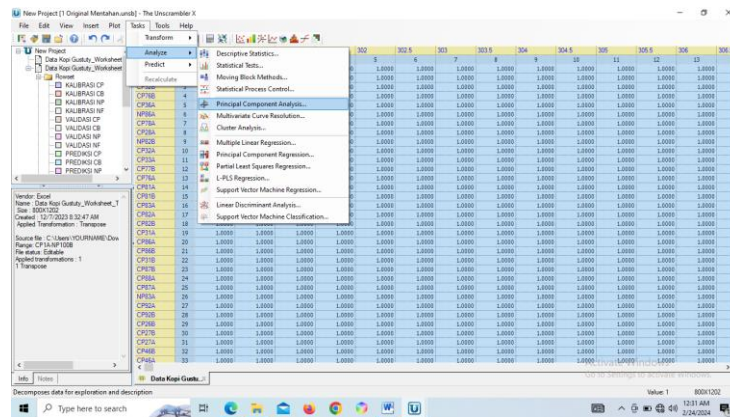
New Project [1 Original Mentahan.unsb] - The Unscrambler X

File Edit View Insert Plot Tasks Tools Help

Transform
Analyze
Predict
Recalculate

Descriptive Statistics...
Statistical Tests...
Moving Block Methods...
Statistical Process Control...
Principal Component Analysis...
Multivariate Curve Resolution...
Cluster Analysis...
Multiple Linear Regression...
Principal Component Regression...
Partial Least Squares Regression...
L-PLS Regression...
Support Vector Machine Regression...
Linear Discriminant Analysis...
Support Vector Machine Classification...

New Project
Data Kopi Gustuty_Worksheet
Data Kopi Gustuty_Worksheet
Rowset
KALIBRASI CP
KALIBRASI CB
KALIBRASI NP
KALIBRASI NF
VALIDASI CP
VALIDASI CB
VALIDASI NP
VALIDASI NF
PREDIKSI CP
PREDIKSI CB
PREDIKSI NP

Vendor: Excel
Name: Data Kopi Gustuty_Worksheet_T
Size: 800X1202
Created: 12/7/2023 8:32:47 AM
Applied Transformation: Transpose

Source file: C:\Users\YOURNAME\Dow
Range: CP1A:NP100B
File status: Editable
Applied transformations: 1
1 Transpose

Info Notes

| | | 302 | 302.5 | 303 | 303.5 | 304 | 304.5 | 305 | 305.5 | 306 |
|---|---|---|---|---|---|---|---|---|---|---|
| | | 5 | 6 | 7 | 8 | 9 | 10 | 11 | 12 | 13 |
| | 1 | 1.0000 | 1.0000 | 1.0000 | 1.0000 | 1.0000 | 1.0000 | 1.0000 | 1.0000 | 1.0000 |
| CP16B | 2 | 1.0000 | 1.0000 | 1.0000 | 1.0000 | 1.0000 | 1.0000 | 1.0000 | 1.0000 | 1.0000 |
| CP36A | 3 | 1.0000 | 1.0000 | 1.0000 | 1.0000 | 1.0000 | 1.0000 | 1.0000 | 1.0000 | 1.0000 |
| NP56A | 4 | 1.0000 | 1.0000 | 1.0000 | 1.0000 | 1.0000 | 1.0000 | 1.0000 | 1.0000 | 1.0000 |
| CP7BA | 5 | 1.0000 | 1.0000 | 1.0000 | 1.0000 | 1.0000 | 1.0000 | 1.0000 | 1.0000 | 1.0000 |
| CF28A | 6 | 1.0000 | 1.0000 | 1.0000 | 1.0000 | 1.0000 | 1.0000 | 1.0000 | 1.0000 | 1.0000 |
| NP52B | 9 | 1.0000 | 1.0000 | 1.0000 | 1.0000 | 1.0000 | 1.0000 | 1.0000 | 1.0000 | 1.0000 |
| CP32A | 10 | 1.0000 | 1.0000 | 1.0000 | 1.0000 | 1.0000 | 1.0000 | 1.0000 | 1.0000 | 1.0000 |
| CP33A | 11 | 1.0000 | 1.0000 | 1.0000 | 1.0000 | 1.0000 | 1.0000 | 1.0000 | 1.0000 | 1.0000 |
| CP77B | 12 | 1.0000 | 1.0000 | 1.0000 | 1.0000 | 1.0000 | 1.0000 | 1.0000 | 1.0000 | 1.0000 |
| CP76A | 13 | 1.0000 | 1.0000 | 1.0000 | 1.0000 | 1.0000 | 1.0000 | 1.0000 | 1.0000 | 1.0000 |
| CP61A | 14 | 1.0000 | 1.0000 | 1.0000 | 1.0000 | 1.0000 | 1.0000 | 1.0000 | 1.0000 | 1.0000 |
| CP91B | 15 | 1.0000 | 1.0000 | 1.0000 | 1.0000 | 1.0000 | 1.0000 | 1.0000 | 1.0000 | 1.0000 |
| CP63A | 16 | 1.0000 | 1.0000 | 1.0000 | 1.0000 | 1.0000 | 1.0000 | 1.0000 | 1.0000 | 1.0000 |
| CP82A | 17 | 1.0000 | 1.0000 | 1.0000 | 1.0000 | 1.0000 | 1.0000 | 1.0000 | 1.0000 | 1.0000 |
| CP77A | 18 | 1.0000 | 1.0000 | 1.0000 | 1.0000 | 1.0000 | 1.0000 | 1.0000 | 1.0000 | 1.0000 |
| CP71A | 19 | 1.0000 | 1.0000 | 1.0000 | 1.0000 | 1.0000 | 1.0000 | 1.0000 | 1.0000 | 1.0000 |
| CP86A | 20 | 1.0000 | 1.0000 | 1.0000 | 1.0000 | 1.0000 | 1.0000 | 1.0000 | 1.0000 | 1.0000 |
| CP66B | 21 | 1.0000 | 1.0000 | 1.0000 | 1.0000 | 1.0000 | 1.0000 | 1.0000 | 1.0000 | 1.0000 |
| CP31B | 22 | 1.0000 | 1.0000 | 1.0000 | 1.0000 | 1.0000 | 1.0000 | 1.0000 | 1.0000 | 1.0000 |
| CP67B | 23 | 1.0000 | 1.0000 | 1.0000 | 1.0000 | 1.0000 | 1.0000 | 1.0000 | 1.0000 | 1.0000 |
| CP86A | 24 | 1.0000 | 1.0000 | 1.0000 | 1.0000 | 1.0000 | 1.0000 | 1.0000 | 1.0000 | 1.0000 |
| CP67A | 25 | 1.0000 | 1.0000 | 1.0000 | 1.0000 | 1.0000 | 1.0000 | 1.0000 | 1.0000 | 1.0000 |
| NP63A | 26 | 1.0000 | 1.0000 | 1.0000 | 1.0000 | 1.0000 | 1.0000 | 1.0000 | 1.0000 | 1.0000 |
| CP87B | 27 | 1.0000 | 1.0000 | 1.0000 | 1.0000 | 1.0000 | 1.0000 | 1.0000 | 1.0000 | 1.0000 |
| CP92B | 28 | 1.0000 | 1.0000 | 1.0000 | 1.0000 | 1.0000 | 1.0000 | 1.0000 | 1.0000 | 1.0000 |
| CP26B | 29 | 1.0000 | 1.0000 | 1.0000 | 1.0000 | 1.0000 | 1.0000 | 1.0000 | 1.0000 | 1.0000 |
| CP28B | 30 | 1.0000 | 1.0000 | 1.0000 | 1.0000 | 1.0000 | 1.0000 | 1.0000 | 1.0000 | 1.0000 |
| CP27A | 31 | 1.0000 | 1.0000 | 1.0000 | 1.0000 | 1.0000 | 1.0000 | 1.0000 | 1.0000 | 1.0000 |
| CP46B | 32 | 1.0000 | 1.0000 | 1.0000 | 1.0000 | 1.0000 | 1.0000 | 1.0000 | 1.0000 | 1.0000 |
| CP45A | 33 | 1.0000 | 1.0000 | 1.0000 | 1.0000 | 1.0000 | 1.0000 | 1.0000 | 1.0000 | 1.0000 |

Data Kopi Gustu...

Activate Windows
Go to Settings to activate Windows.

Decomposes data for exploration and description

Value: 1 800X1202

Type here to search

12:31 AM
2/24/2024